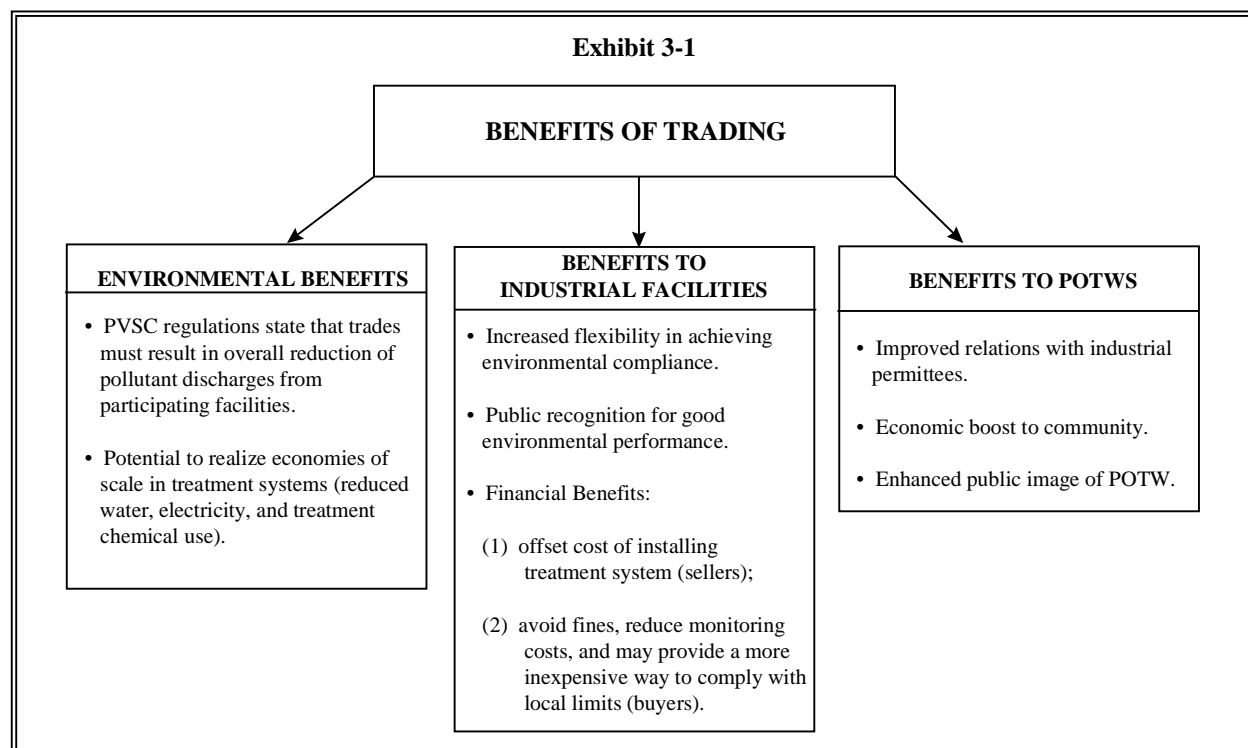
Exhibit 3-1

BENEFITS OF TRADING

ENVIRONMENTAL BENEFITS

• PVSC regulations state that trades must result in overall reduction of pollutant discharges from participating facilities.

• Potential to realize economies of scale in treatment systems (reduced water, electricity, and treatment chemical use).

BENEFITS TO INDUSTRIAL FACILITIES

• Increased flexibility in achieving environmental compliance.

• Public recognition for good environmental performance.

• Financial Benefits:

(1) offset cost of installing treatment system (sellers);

(2) avoid fines, reduce monitoring costs, and may provide a more inexpensive way to comply with local limits (buyers).

BENEFITS TO POTWS

• Improved relations with industrial permittees.

• Economic boost to community.

• Enhanced public image of POTW.